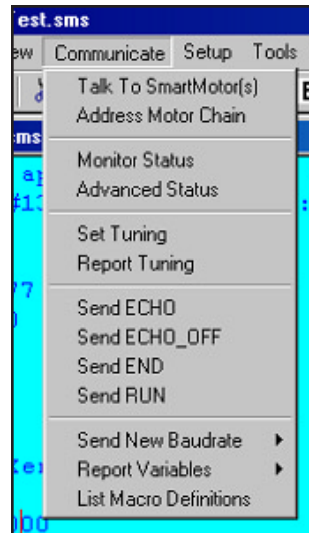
est.sms

ew Communicate Setup Tools

Talk To SmartMotor(s)
Address Motor Chain

Monitor Status
Advanced Status

Set Tuning
Report Tuning

Send ECHO
Send ECHO_OFF
Send END
Send RUN

Send New Baudrate
Report Variables
List Macro Definitions